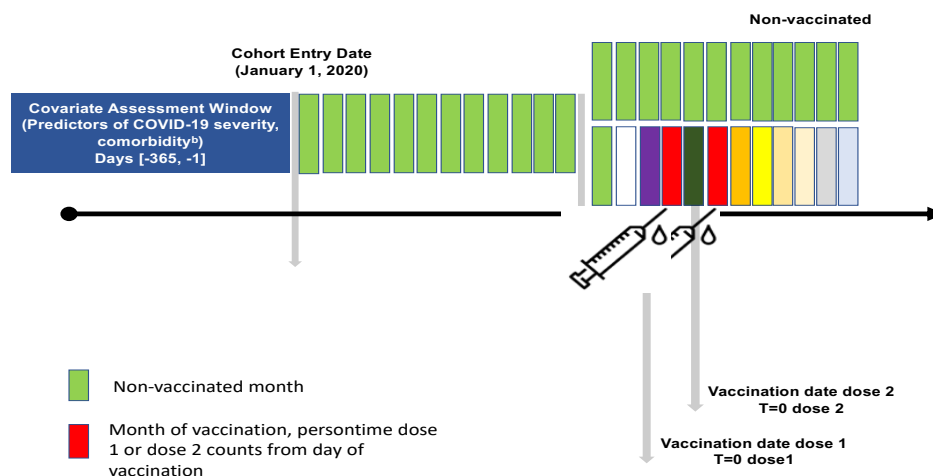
Non-vaccinated

Cohort Entry Date
(January 1, 2020)

Covariate Assessment Window
(Predictors of COVID-19 severity, comorbidity$^{b}$)
Days [-365, -1]

Non-vaccinated month

Month of vaccination, persontime dose 1 or dose 2 counts from day of vaccination

Vaccination date dose 2
T=0 dose 2

Vaccination date dose 1
T=0 dose1